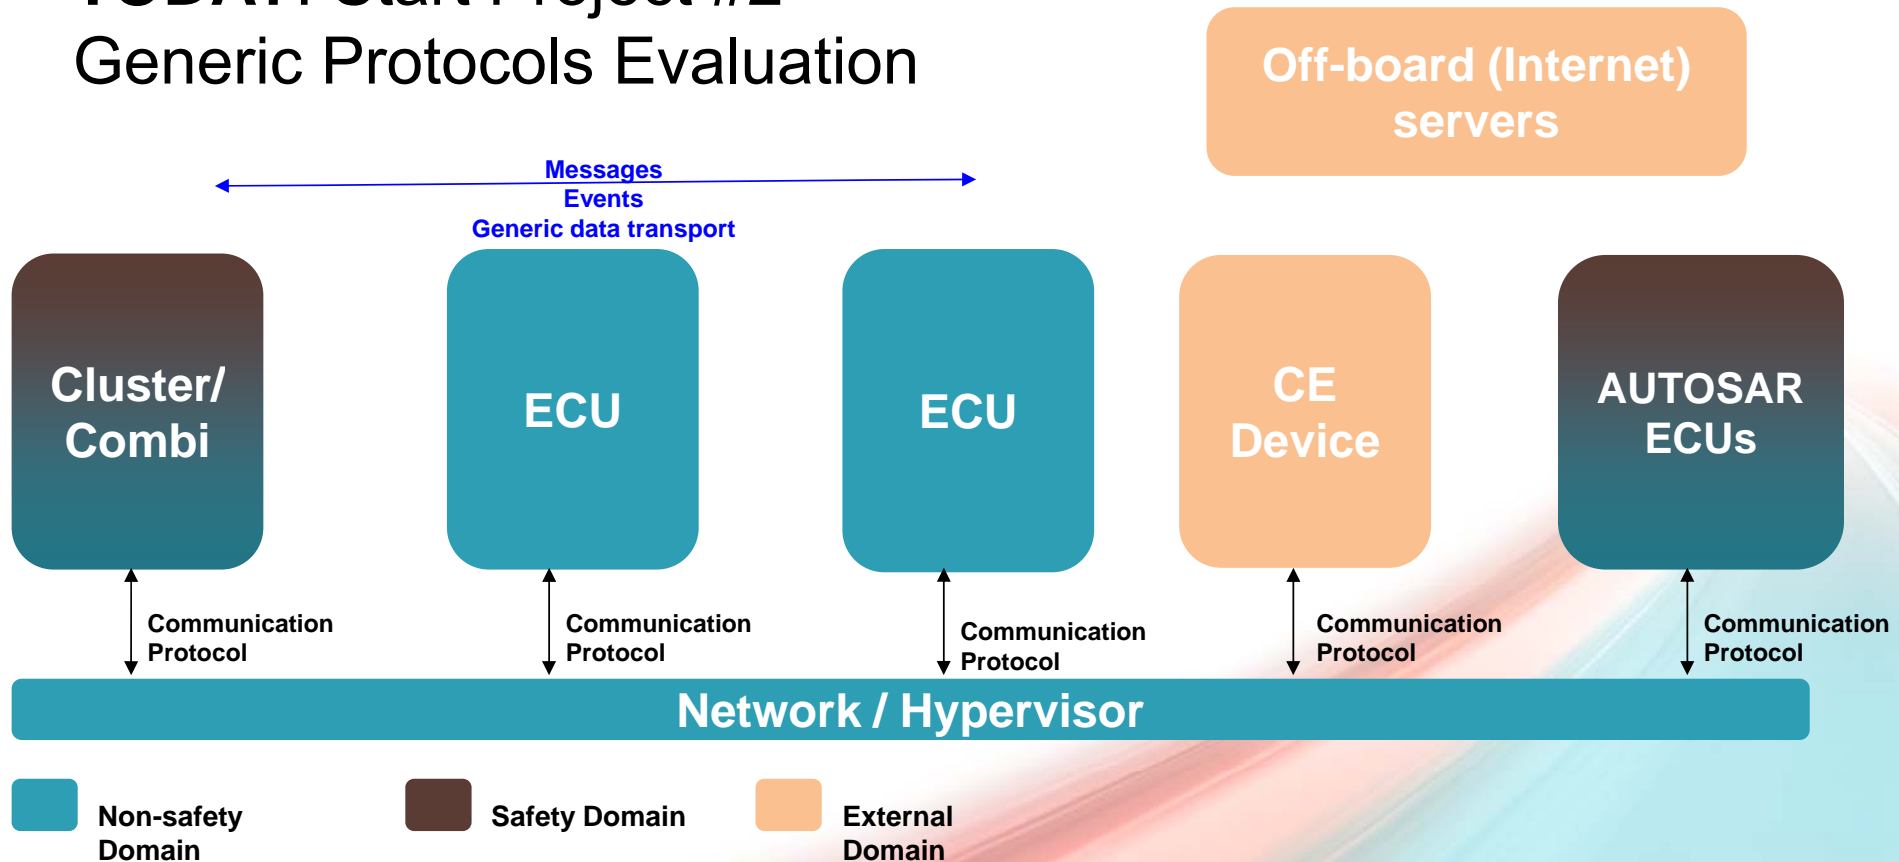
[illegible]
Generic Protocols Evaluation

Off-board (Internet) servers

Messages
Events
Generic data transport

Cluster/ Combi

ECU

ECU

CE Device

AUTOSAR ECUs

Communication Protocol

Communication Protocol

Communication Protocol

Communication Protocol

Communication Protocol

Network / Hypervisor

Non-safety Domain

Safety Domain

External Domain